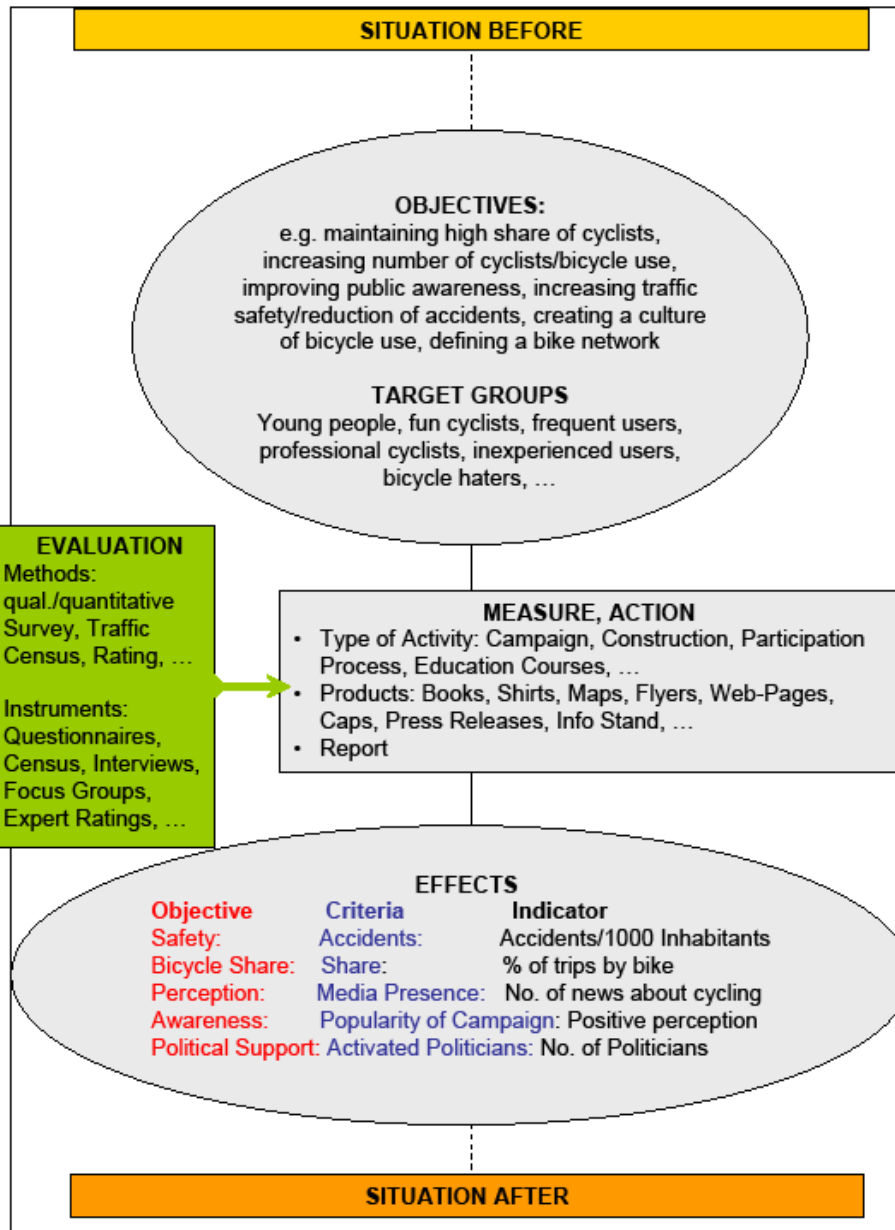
SITUATION BEFORE

OBJECTIVES:
e.g. maintaining high share of cyclists, increasing number of cyclists/bicycle use, improving public awareness, increasing traffic safety/reduction of accidents, creating a culture of bicycle use, defining a bike network

TARGET GROUPS
Young people, fun cyclists, frequent users, professional cyclists, inexperienced users, bicycle haters, …

EVALUATION
Methods: qual./quantitative Survey, Traffic Census, Rating, …

Instruments: Questionnaires, Census, Interviews, Focus Groups, Expert Ratings, …

MEASURE, ACTION
• Type of Activity: Campaign, Construction, Participation Process, Education Courses, …
• Products: Books, Shirts, Maps, Flyers, Web-Pages, Caps, Press Releases, Info Stand, …
• Report

EFFECTS

| Objective | Criteria | Indicator |
|---|---|---|
| Safety: | Accidents: | Accidents/1000 Inhabitants |
| Bicycle Share: | Share: | % of trips by bike |
| Perception: | Media Presence: | No. of news about cycling |
| Awareness: | Popularity of Campaign: | Positive perception |
| Political Support: | Activated Politicians: | No. of Politicians |

SITUATION AFTER